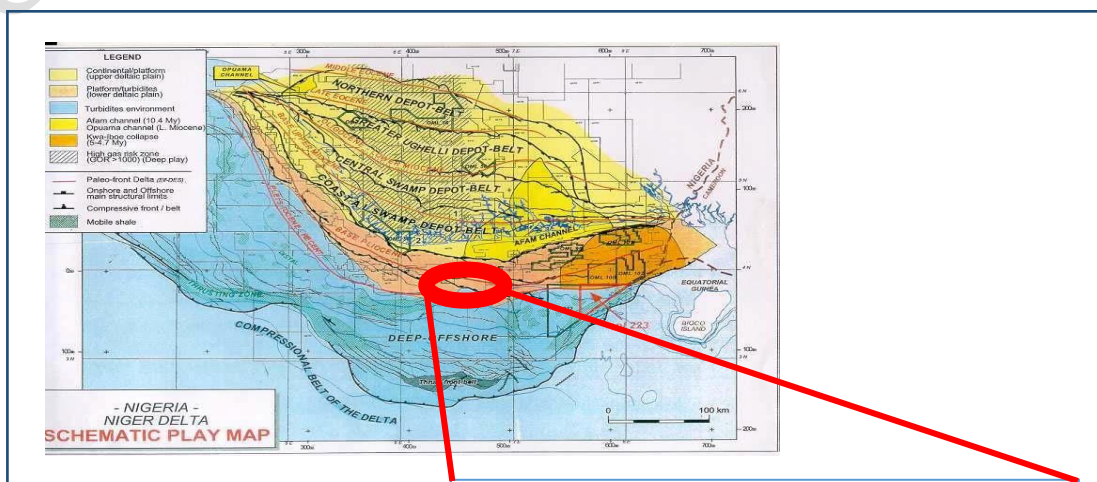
LEGEND

Continental/platform (upper deltaic plain)

Platform/turbidites (lower deltaic plain)

Turbidites environment

Afam channel (10.4 My) Opuama channel (L. Miocene)

Kwa-Iboe collapse (5-4.7 My)

High gas risk zone (GOR>1000) (Deep play)

Paleo-front Delta (BRDES)

Onshore and Offshore main structural limits

Compressive front / belt

Mobile shale

OPUAMA CHANNEL

MIDDLE EOCENE

LATE EOCENE

NORTHERN DEPOT-BELT

GREATER UGHELLI DEPOT-BELT

CENTRAL SWAMP DEPOT-BELT

COASTAL SWAMP DEPOT-BELT

AFAM CHANNEL

BASE PLIOCENE

NIGERIA

CAMEROON

EQUATORIAL GUINEA

BIOCO ISLAND

THRUSTING ZONE

COMPRESSIONAL BELT OF THE DELTA

DEEP-OFFSHORE

OML 223

- NIGERIA -
NIGER DELTA
SCHEMATIC PLAY MAP

0 100 km

300m 400m 500m 600m 700m

200m 100m